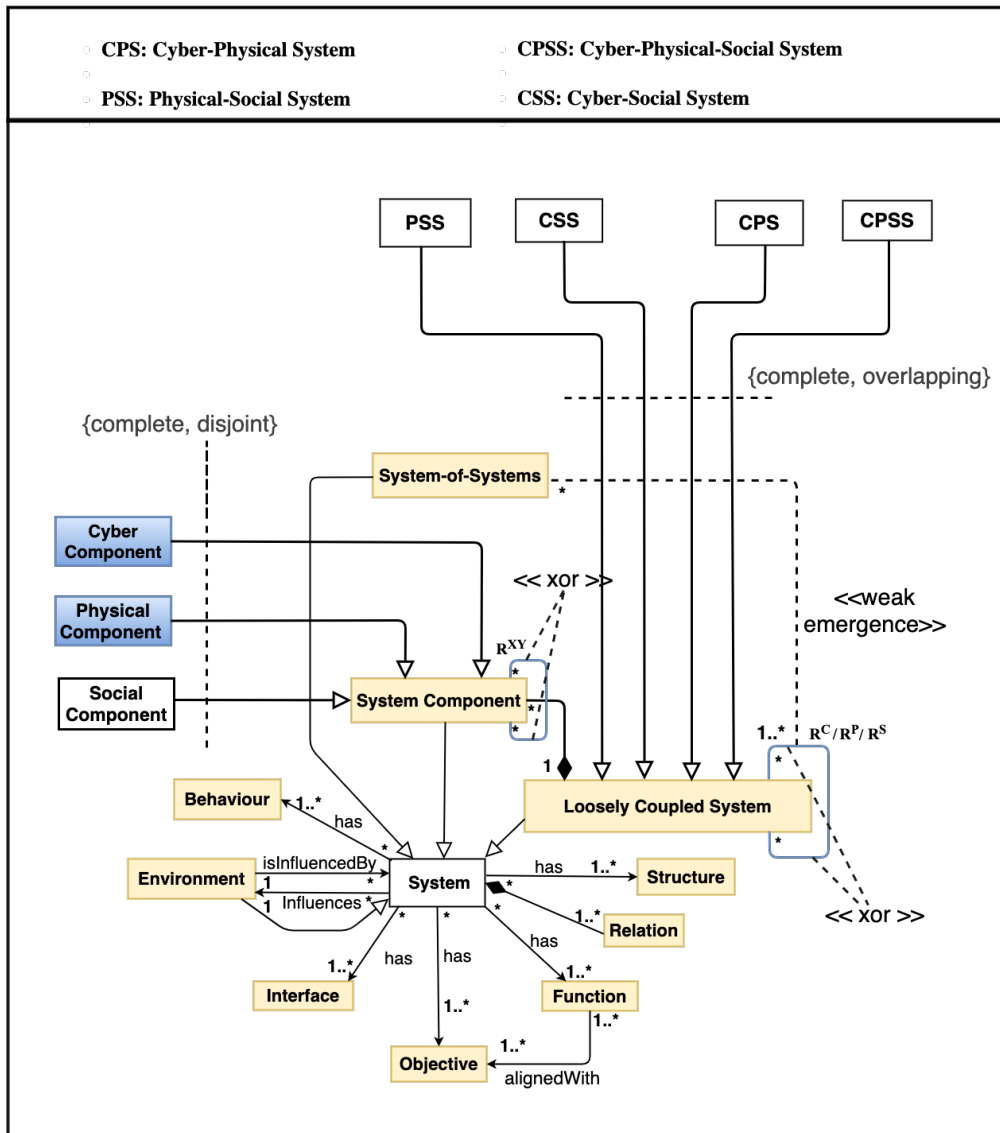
CPS: Cyber-Physical System
CPSS: Cyber-Physical-Social System
PSS: Physical-Social System
CSS: Cyber-Social System

PSS
CSS
CPS
CPSS

{complete, overlapping}

{complete, disjoint}

System-of-Systems
*

Cyber Component

Physical Component

Social Component

<< xor >>

$R^{XY}$
*
*
*

System Component

<<weak emergence>>

1..*
$R^{C} / R^{P} / R^{S}$
*
*

1

Loosely Coupled System

Behaviour
1..*
has
*

Environment
isInfluencedBy
1
*
1
Influences
*

System

has
1..*
Structure

*
1..*
Relation

*
has
1..*
Interface

*
has
1..*
Objective

*
has
1..*
Function
1..*

1..*
alignedWith

<< xor >>